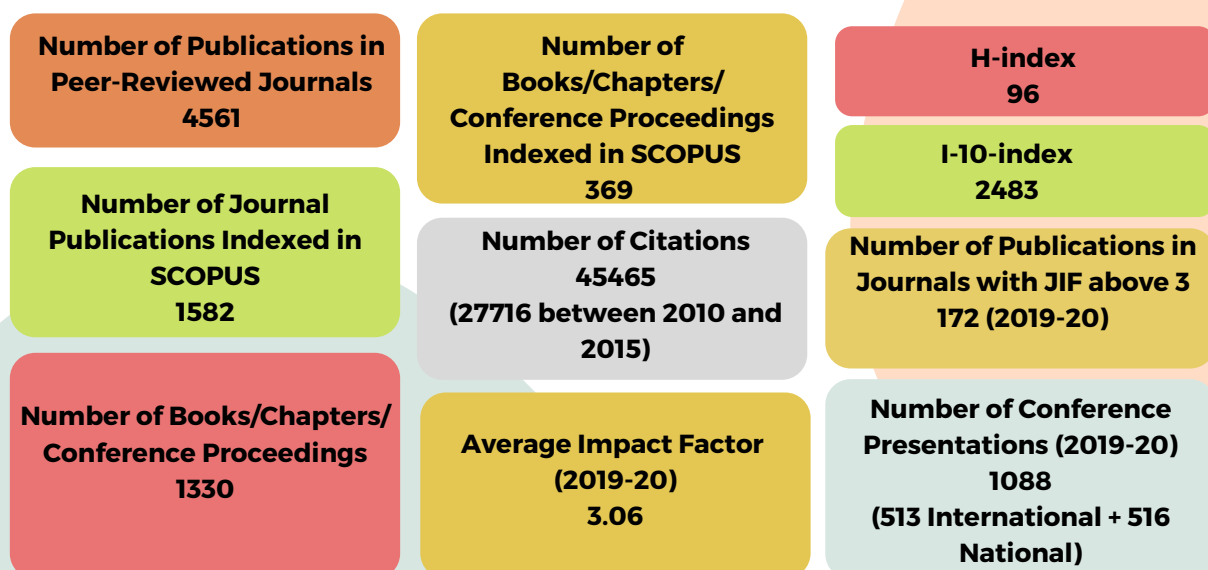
Number of Publications in Peer-Reviewed Journals
4561

Number of Journal Publications Indexed in SCOPUS
1582

Number of Books/Chapters/ Conference Proceedings
1330

Number of Books/Chapters/ Conference Proceedings Indexed in SCOPUS
369

Number of Citations
45465
(27716 between 2010 and 2015)

Average Impact Factor (2019-20)
3.06

H-index
96

I-10-index
2483

Number of Publications in Journals with JIF above 3
172 (2019-20)

Number of Conference Presentations (2019-20)
1088
(513 International + 516 National)